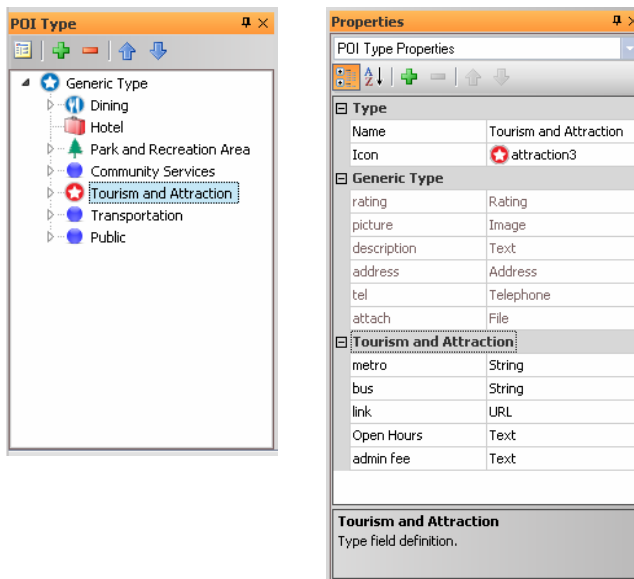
POI Type

Generic Type
Dining
Hotel
Park and Recreation Area
Community Services
Tourism and Attraction
Transportation
Public

Properties

POI Type Properties

| Type | |
|---|---|
| Name | Tourism and Attraction |
| Icon | attraction3 |
| **Generic Type** | |
| rating | Rating |
| picture | Image |
| description | Text |
| address | Address |
| tel | Telephone |
| attach | File |
| **Tourism and Attraction** | |
| metro | String |
| bus | String |
| link | URL |
| Open Hours | Text |
| admin fee | Text |

Tourism and Attraction
Type field definition.